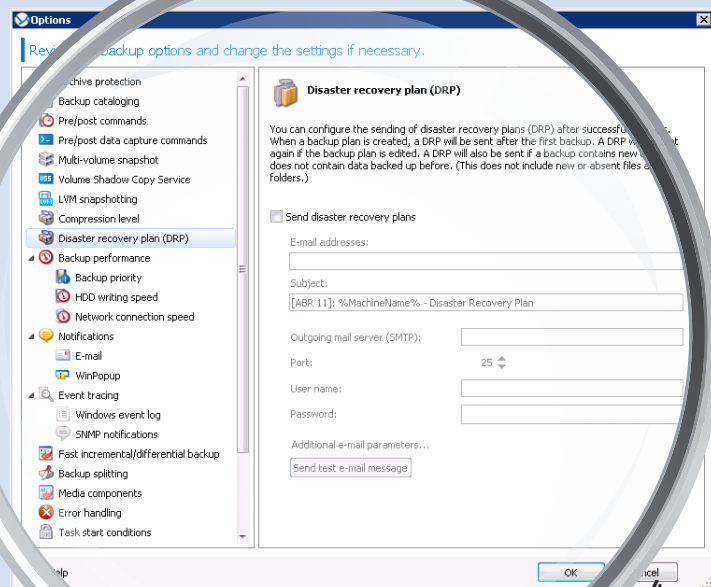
Options

Revi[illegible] backup options and change the settings if necessary.

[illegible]chive protection
Backup cataloging
Pre/post commands
Pre/post data capture commands
Multi-volume snapshot
Volume Shadow Copy Service
LVM snapshotting
Compression level
Disaster recovery plan (DRP)
Backup performance
Backup priority
HDD writing speed
Network connection speed
Notifications
E-mail
WinPopup
Event tracing
Windows event log
SNMP notifications
Fast incremental/differential backup
Backup splitting
Media components
Error handling
Task start conditions

Disaster recovery plan (DRP)

You can configure the sending of disaster recovery plans (DRP) after successfu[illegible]. When a backup plan is created, a DRP will be sent after the first backup. A DRP w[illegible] again if the backup plan is edited. A DRP will also be sent if a backup contains new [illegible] does not contain data backed up before. (This does not include new or absent files a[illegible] folders.)

Send disaster recovery plans

E-mail addresses:

Subject:
[ABR 11]: %MachineName% - Disaster Recovery Plan

Outgoing mail server (SMTP):

Port:
25

User name:

Password:

Additional e-mail parameters...

Send test e-mail message

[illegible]lp

OK

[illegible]cel